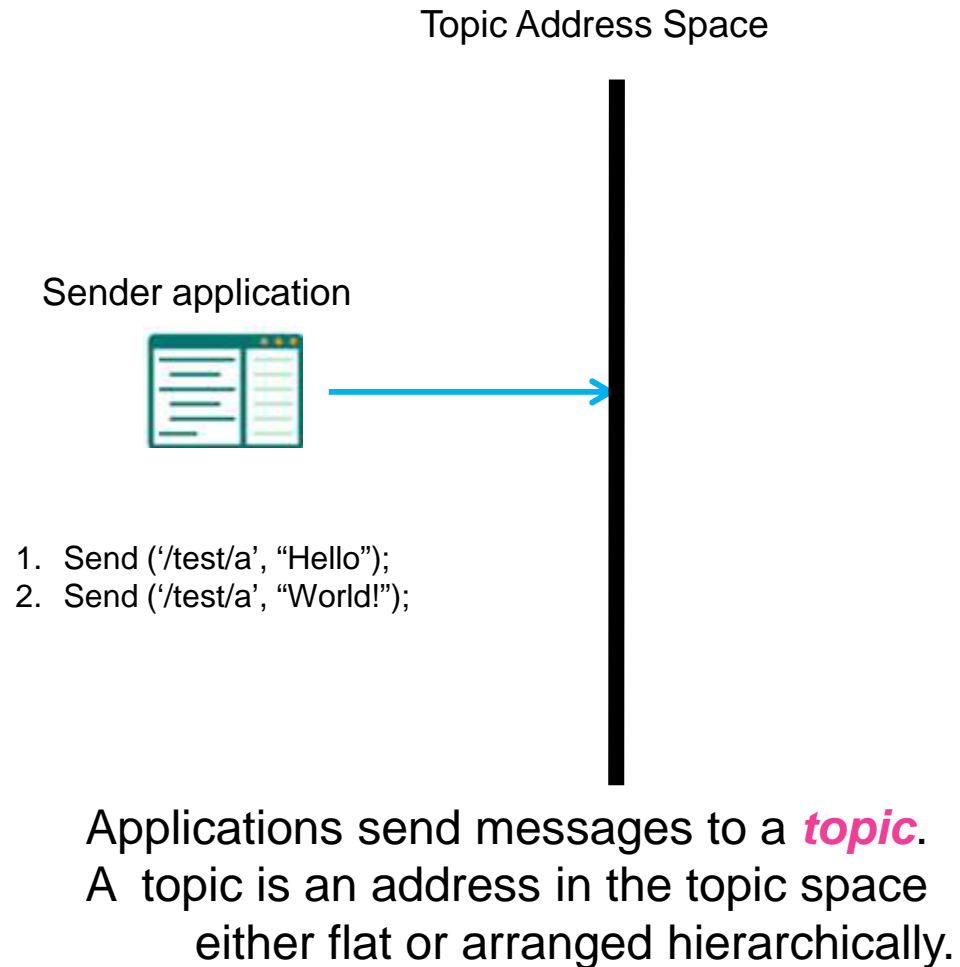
Topic Address Space

Sender application

1. Send ('/test/a', "Hello");
2. Send ('/test/a', "World!");

Applications send messages to a *topic*.
A topic is an address in the topic space either flat or arranged hierarchically.